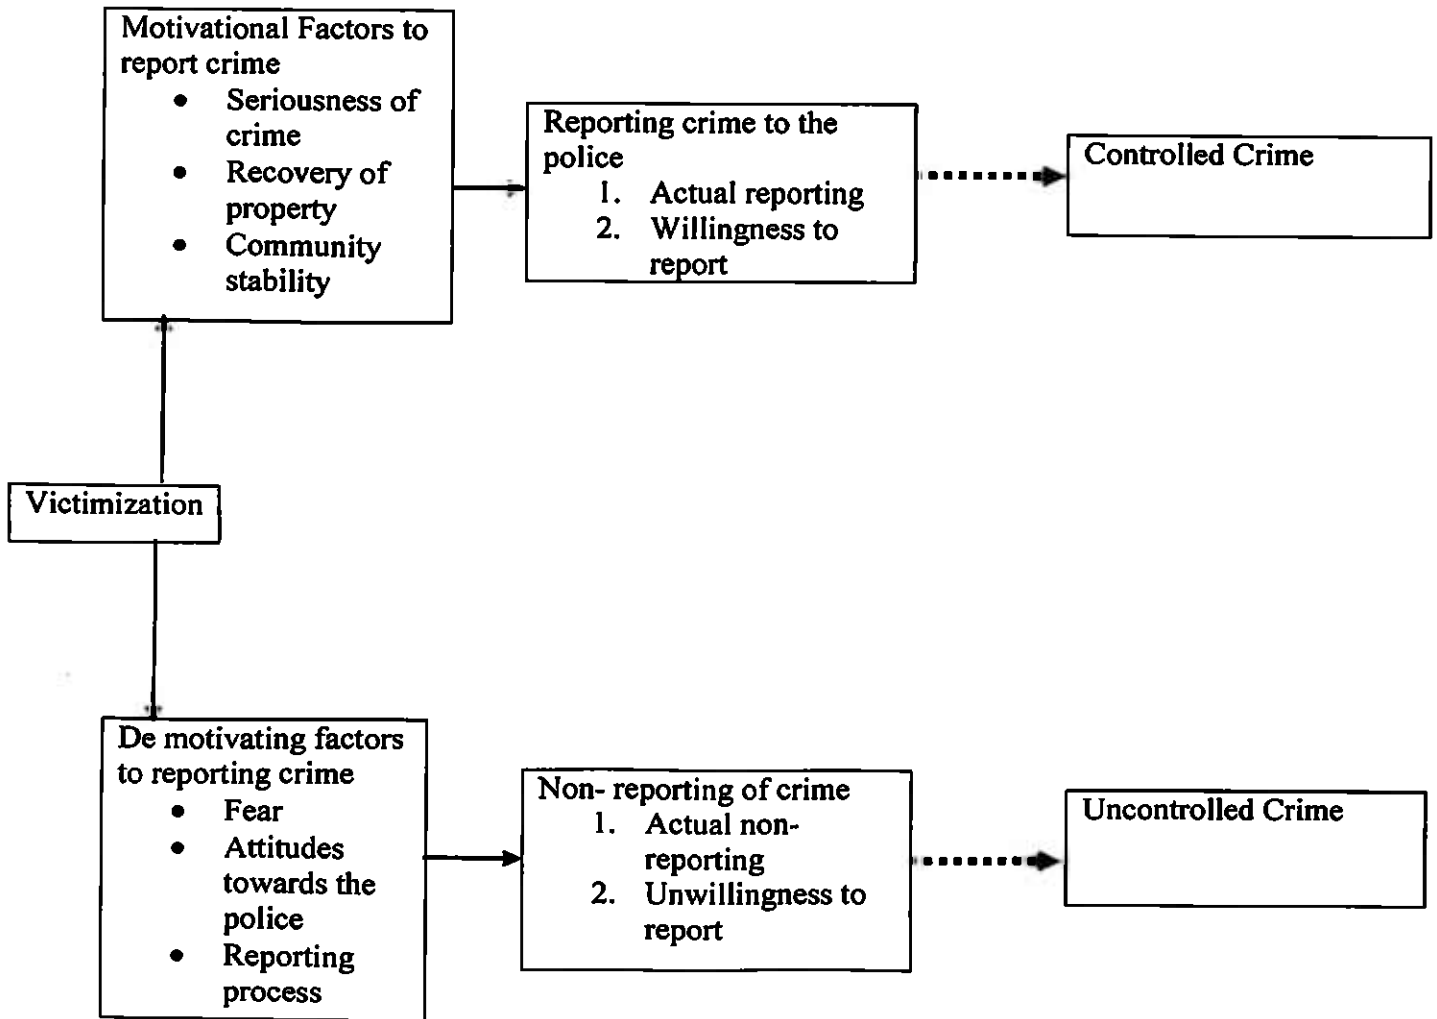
Motivational Factors to report crime
- Seriousness of crime
- Recovery of property
- Community stability

Reporting crime to the police
1. Actual reporting
2. Willingness to report

Controlled Crime

Victimization

De motivating factors to reporting crime
- Fear
- Attitudes towards the police
- Reporting process

Non- reporting of crime
1. Actual non-reporting
2. Unwillingness to report

Uncontrolled Crime